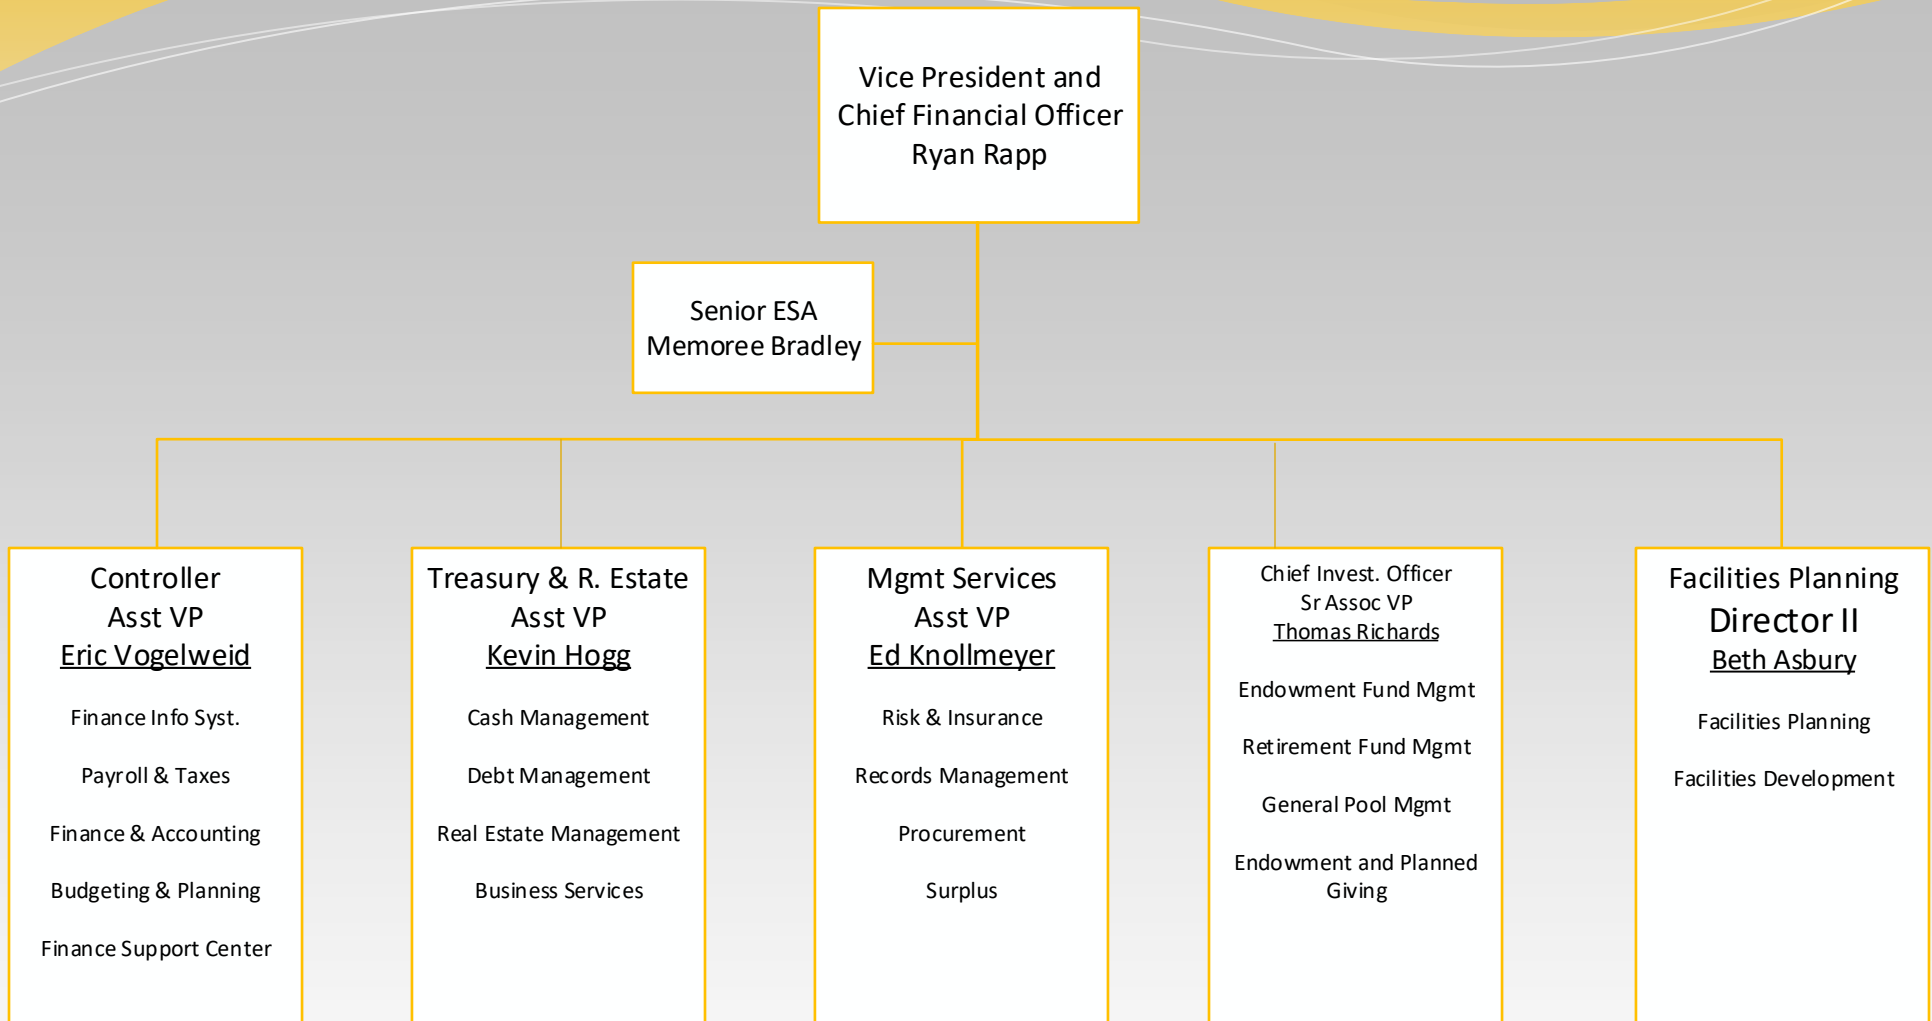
Vice President and
Chief Financial Officer
Ryan Rapp

Senior ESA
Memoree Bradley

Controller
Asst VP
Eric Vogelweid

Finance Info Syst.

Payroll & Taxes

Finance & Accounting

Budgeting & Planning

Finance Support Center

Treasury & R. Estate
Asst VP
Kevin Hogg

Cash Management

Debt Management

Real Estate Management

Business Services

Mgmt Services
Asst VP
Ed Knollmeyer

Risk & Insurance

Records Management

Procurement

Surplus

Chief Invest. Officer
Sr Assoc VP
Thomas Richards

Endowment Fund Mgmt

Retirement Fund Mgmt

General Pool Mgmt

Endowment and Planned Giving

Facilities Planning
Director II
Beth Asbury

Facilities Planning

Facilities Development